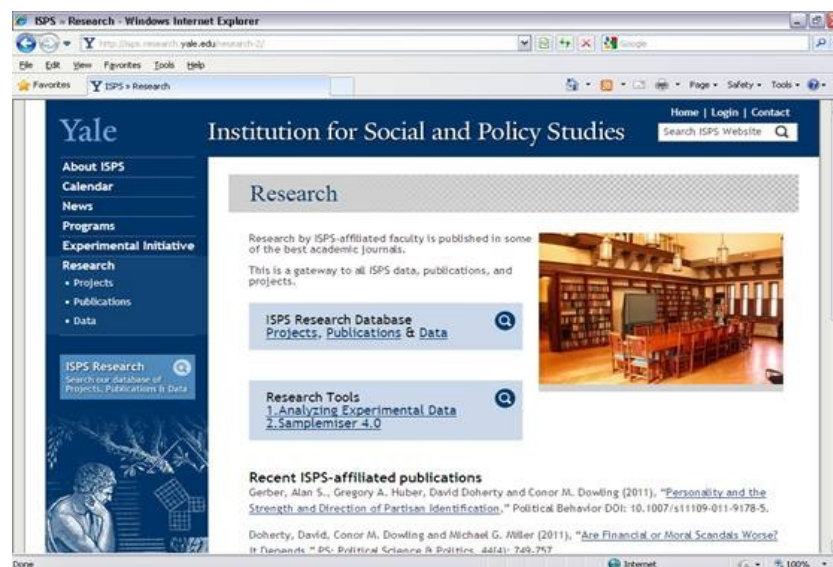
ISPS » Research - Windows Internet Explorer

http://isps.research.yale.edu/research-2/

Google

File Edit View Favorites Tools Help

Favorites ISPS » Research

Page • Safety • Tools •

Yale Institution for Social and Policy Studies

Home | Login | Contact

Search ISPS Website

About ISPS
Calendar
News
Programs
Experimental Initiative
Research
• Projects
• Publications
• Data

ISPS Research
Search our database of Projects, Publications & Data

Research

Research by ISPS-affiliated faculty is published in some of the best academic journals.

This is a gateway to all ISPS data, publications, and projects.

ISPS Research Database
Projects, Publications & Data

Research Tools
1.Analyzing Experimental Data
2.Samplemiser 4.0

Recent ISPS-affiliated publications

Gerber, Alan S., Gregory A. Huber, David Doherty and Conor M. Dowling (2011), "Personality and the Strength and Direction of Partisan Identification," Political Behavior DOI: 10.1007/s11109-011-9178-5.

Doherty, David, Conor M. Dowling and Michael G. Miller (2011), "Are Financial or Moral Scandals Worse? It Depends," PS: Political Science & Politics, 44(4): 749-757

Done

Internet

100%